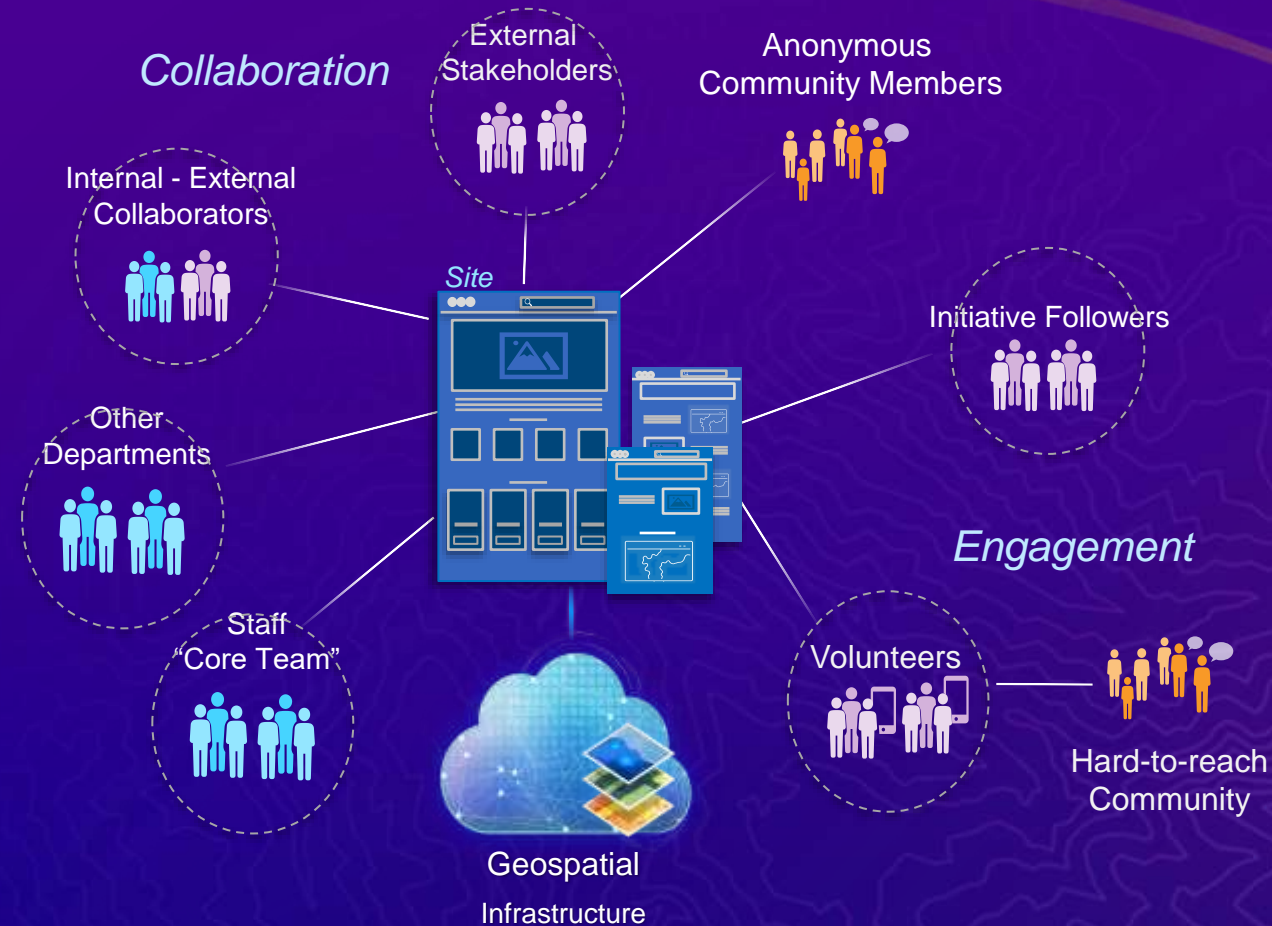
Collaboration

External Stakeholders

Anonymous Community Members

Internal - External Collaborators

Site

Initiative Followers

Other Departments

Engagement

Staff "Core Team"

Volunteers

Hard-to-reach Community

Geospatial

Infrastructure